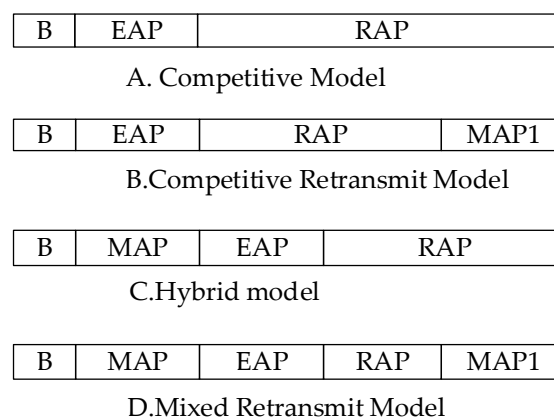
| B | EAP | RAP |
|---|---|---|

A. Competitive Model

| B | EAP | RAP | MAP1 |
|---|---|---|---|

B.Competitive Retransmit Model

| B | MAP | EAP | RAP |
|---|---|---|---|

C.Hybrid model

| B | MAP | EAP | RAP | MAP1 |
|---|---|---|---|---|

D.Mixed Retransmit Model